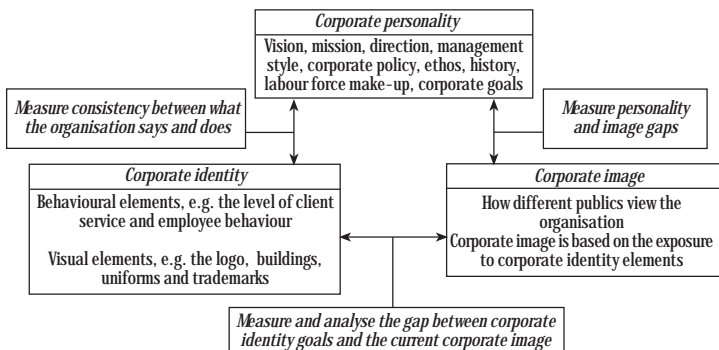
Corporate personality

Vision, mission, direction, management style, corporate policy, ethos, history, labour force make-up, corporate goals

Measure consistency between what the organisation says and does

Measure personality and image gaps

Corporate identity

Behavioural elements, e.g. the level of client service and employee behaviour

Visual elements, e.g. the logo, buildings, uniforms and trademarks

Corporate image

How different publics view the organisation
Corporate image is based on the exposure to corporate identity elements

Measure and analyse the gap between corporate identity goals and the current corporate image